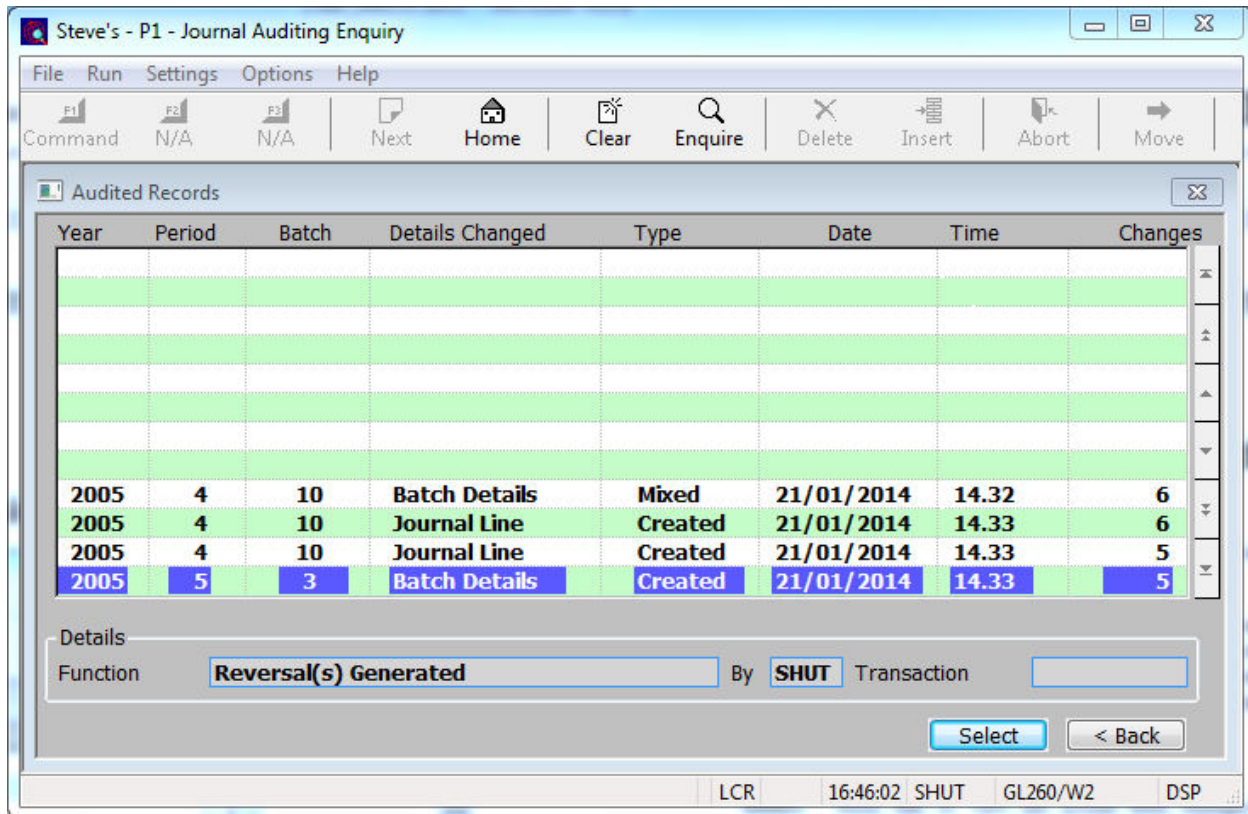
Steve's - P1 - Journal Auditing Enquiry

File Run Settings Options Help

F1 Command F2 N/A F3 N/A Next Home Clear Enquire Delete Insert Abort Move

Audited Records

| Year | Period | Batch | Details Changed | Type | Date | Time | Changes |
|---|---|---|---|---|---|---|---|
| 2005 | 4 | 10 | Batch Details | Mixed | 21/01/2014 | 14.32 | 6 |
| 2005 | 4 | 10 | Journal Line | Created | 21/01/2014 | 14.33 | 6 |
| 2005 | 4 | 10 | Journal Line | Created | 21/01/2014 | 14.33 | 5 |
| 2005 | 5 | 3 | Batch Details | Created | 21/01/2014 | 14.33 | 5 |

Details
Function Reversal(s) Generated By SHUT Transaction

Select < Back

LCR 16:46:02 SHUT GL260/W2 DSP